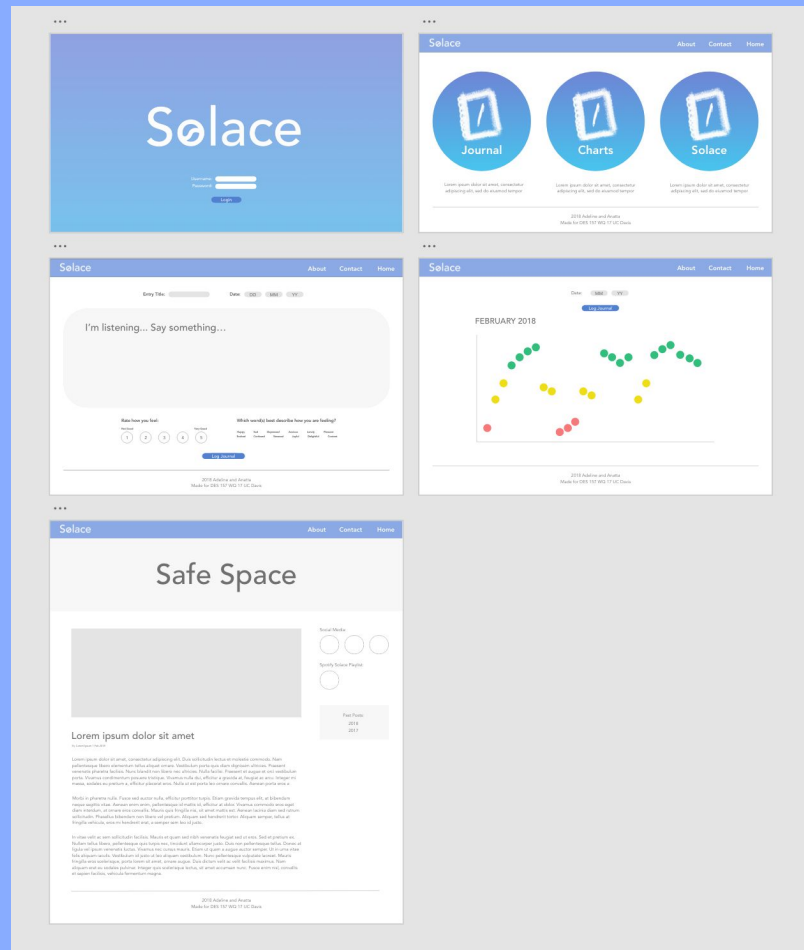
Solace

Username
Password
Login

Solace
About Contact Home

Journal
Charts
Solace

Lorem ipsum dolor sit amet, consectetur adipiscing elit, sed do eiusmod tempor
Lorem ipsum dolor sit amet, consectetur adipiscing elit, sed do eiusmod tempor
Lorem ipsum dolor sit amet, consectetur adipiscing elit, sed do eiusmod tempor

2018 Adeline and Amelia
Made for DES 157 WQ 17 UC Davis

Solace
About Contact Home

Entry Title:
Date: DD MM YY

I'm listening... Say something...

Rate how you feel:
1 2 3 4 5

Which word(s) best describe how you are feeling?

Log Journal

2018 Adeline and Amelia
Made for DES 157 WQ 17 UC Davis

Solace
About Contact Home

Date: MM YY
Log Journal

FEBRUARY 2018

2018 Adeline and Amelia
Made for DES 157 WQ 17 UC Davis

Solace
About Contact Home

Safe Space

Social Media
Spotify Solace Playlist

Past Posts
2018
2017

Lorem ipsum dolor sit amet

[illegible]

2018 Adeline and Amelia
Made for DES 157 WQ 17 UC Davis